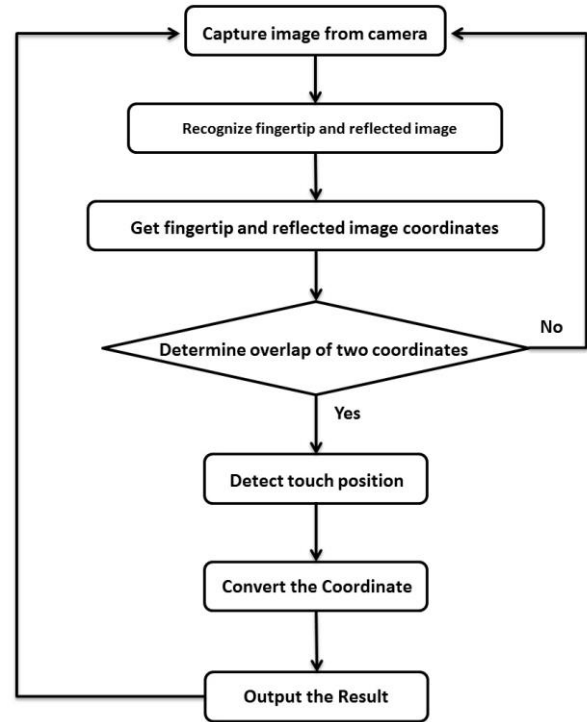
Capture image from camera

Recognize fingertip and reflected image

Get fingertip and reflected image coordinates

Determine overlap of two coordinates

No

Yes

Detect touch position

Convert the Coordinate

Output the Result